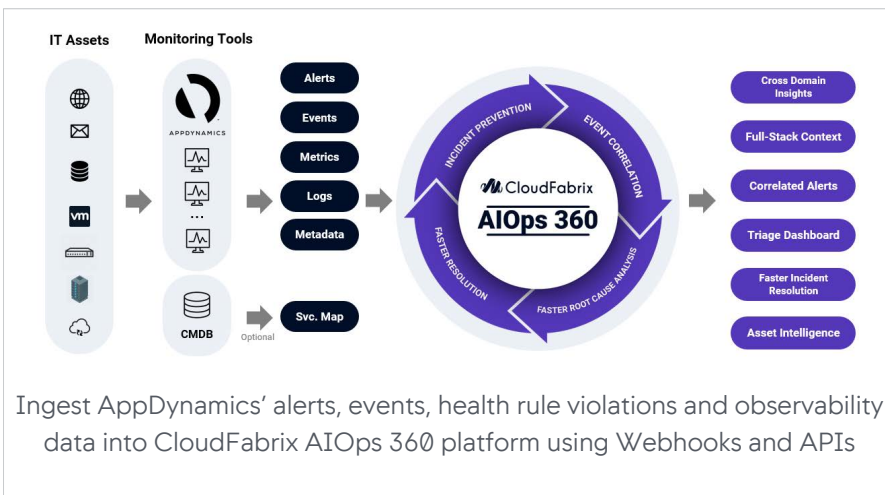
IT Assets

Monitoring Tools

vm

APPDYNAMICS

...

CMDB

Alerts

Events

Metrics

Logs

Metadata

Svc. Map

Optional

INCIDENT PREVENTION

EVENT CORRELATION

FASTER ROOT CAUSE ANALYSIS

FASTER RESOLUTION

CloudFabrix

AIOps 360

Cross Domain Insights

Full-Stack Context

Correlated Alerts

Triage Dashboard

Faster Incident Resolution

Asset Intelligence

Ingest AppDynamics' alerts, events, health rule violations and observability data into CloudFabrix AIOps 360 platform using Webhooks and APIs